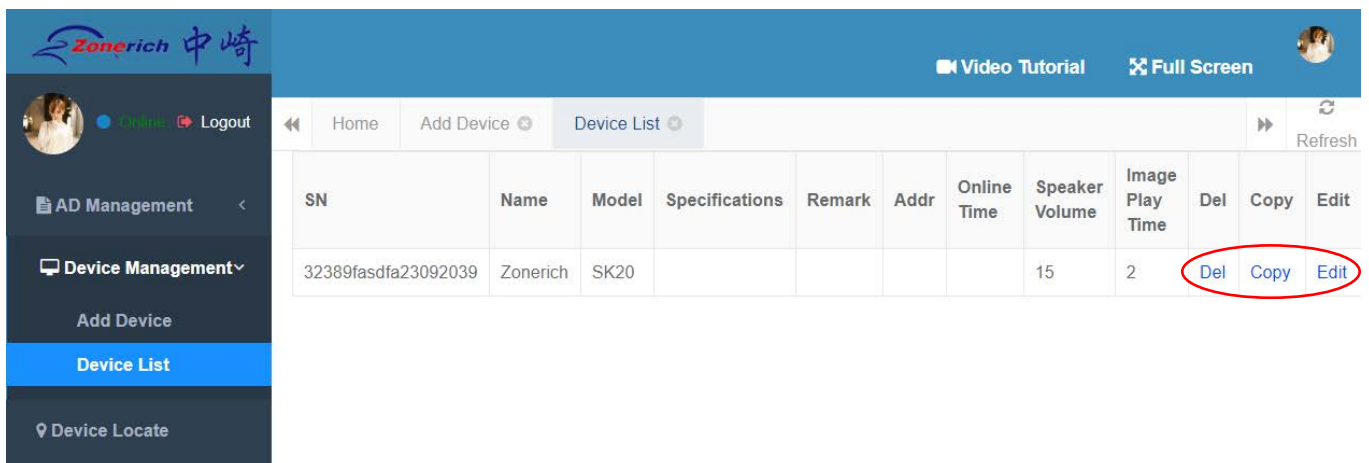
Zonerich 中崎

Video Tutorial Full Screen

Online Logout

AD Management

Device Management

Add Device

Device List

Device Locate

Home | Add Device | Device List

Refresh

| SN | Name | Model | Specifications | Remark | Addr | Online Time | Speaker Volume | Image Play Time | Del | Copy | Edit |
|---|---|---|---|---|---|---|---|---|---|---|---|
| 32389fasdfa23092039 | Zonerich | SK20 | | | | | 15 | 2 | Del | Copy | Edit |